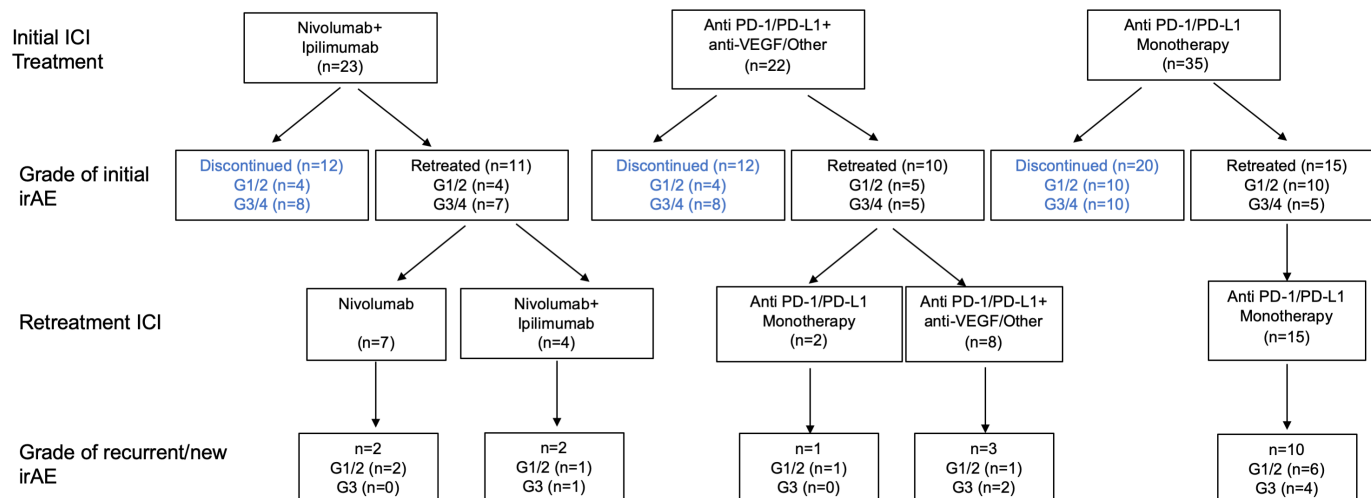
Initial ICI Treatment

Nivolumab+ Ipilimumab (n=23)

Anti PD-1/PD-L1+ anti-VEGF/Other (n=22)

Anti PD-1/PD-L1 Monotherapy (n=35)

Grade of initial irAE

Discontinued (n=12) G1/2 (n=4) G3/4 (n=8)

Retreated (n=11) G1/2 (n=4) G3/4 (n=7)

Discontinued (n=12) G1/2 (n=4) G3/4 (n=8)

Retreated (n=10) G1/2 (n=5) G3/4 (n=5)

Discontinued (n=20) G1/2 (n=10) G3/4 (n=10)

Retreated (n=15) G1/2 (n=10) G3/4 (n=5)

Retreatment ICI

Nivolumab (n=7)

Nivolumab+ Ipilimumab (n=4)

Anti PD-1/PD-L1 Monotherapy (n=2)

Anti PD-1/PD-L1+ anti-VEGF/Other (n=8)

Anti PD-1/PD-L1 Monotherapy (n=15)

Grade of recurrent/new irAE

n=2 G1/2 (n=2) G3 (n=0)

n=2 G1/2 (n=1) G3 (n=1)

n=1 G1/2 (n=1) G3 (n=0)

n=3 G1/2 (n=1) G3 (n=2)

n=10 G1/2 (n=6) G3 (n=4)